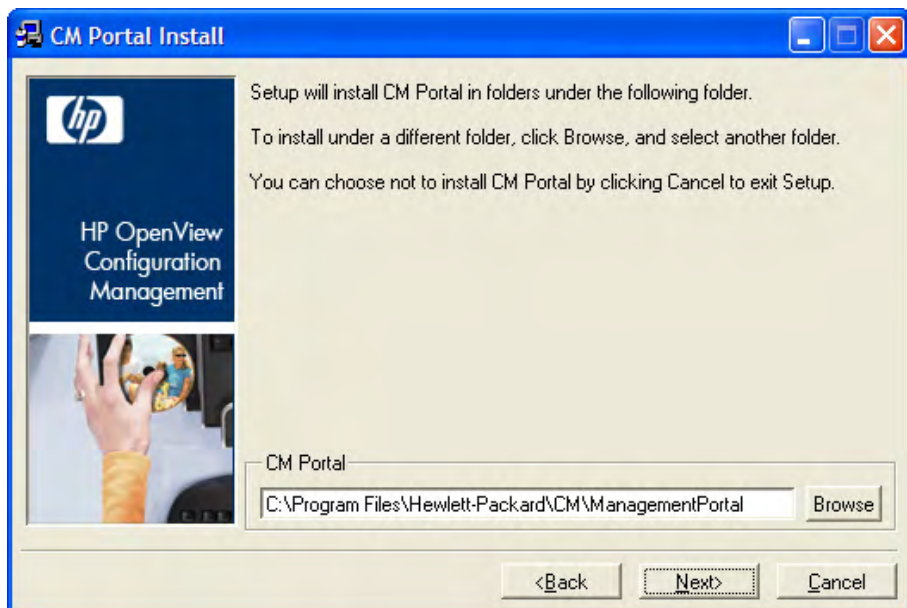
CM Portal Install

hp

HP OpenView Configuration Management

Setup will install CM Portal in folders under the following folder.

To install under a different folder, click Browse, and select another folder.

You can choose not to install CM Portal by clicking Cancel to exit Setup.

CM Portal

C:\Program Files\Hewlett-Packard\CM\ManagementPortal

Browse

<Back

Next>

Cancel